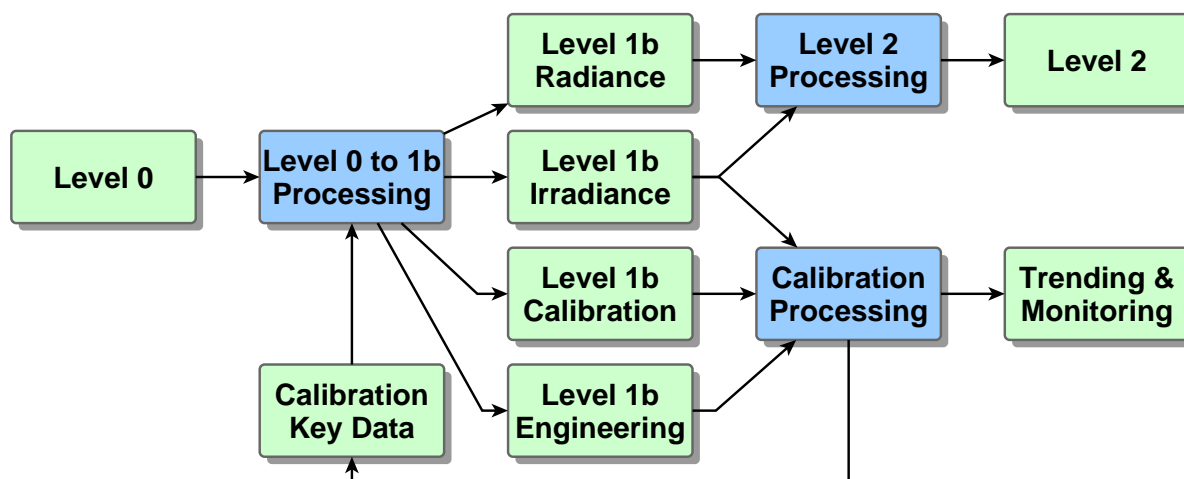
Level 0

Level 0 to 1b Processing

Level 1b Radiance

Level 1b Irradiance

Level 1b Calibration

Level 1b Engineering

Calibration Key Data

Level 2 Processing

Level 2

Calibration Processing

Trending & Monitoring